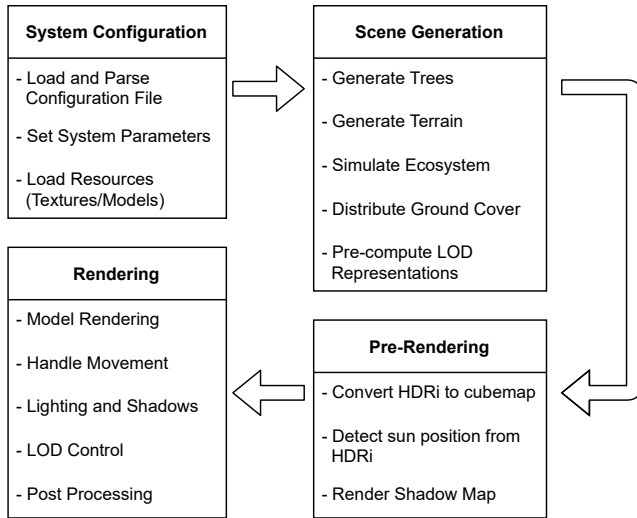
**System Configuration**

- Load and Parse Configuration File
- Set System Parameters
- Load Resources (Textures/Models)

**Scene Generation**

- Generate Trees
- Generate Terrain
- Simulate Ecosystem
- Distribute Ground Cover
- Pre-compute LOD Representations

**Pre-Rendering**

- Convert HDRi to cubemap
- Detect sun position from HDRi
- Render Shadow Map

**Rendering**

- Model Rendering
- Handle Movement
- Lighting and Shadows
- LOD Control
- Post Processing